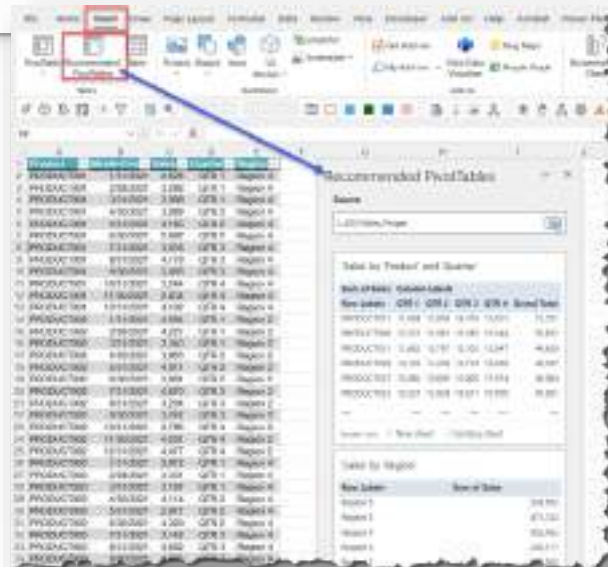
File Home Insert Draw Page Layout Formulas Data Review View Developer Add-ins Help Acrobat Power Pivot

PivotTable Recommended PivotTables Table Pictures Shapes Icons 3D Models Get Add-ins My Add-ins Visio Data Visualizer Bing Maps People Graph Recommended Charts

Tables Illustrations Add-ins

Recommended PivotTables

Source

Sales by Product and Quarter

Sum of Sales Column Labels
Row Labels QTR 1 QTR 2 QTR 3 QTR 4 Grand Total

Sales by Region

Row Labels Sum of Sales